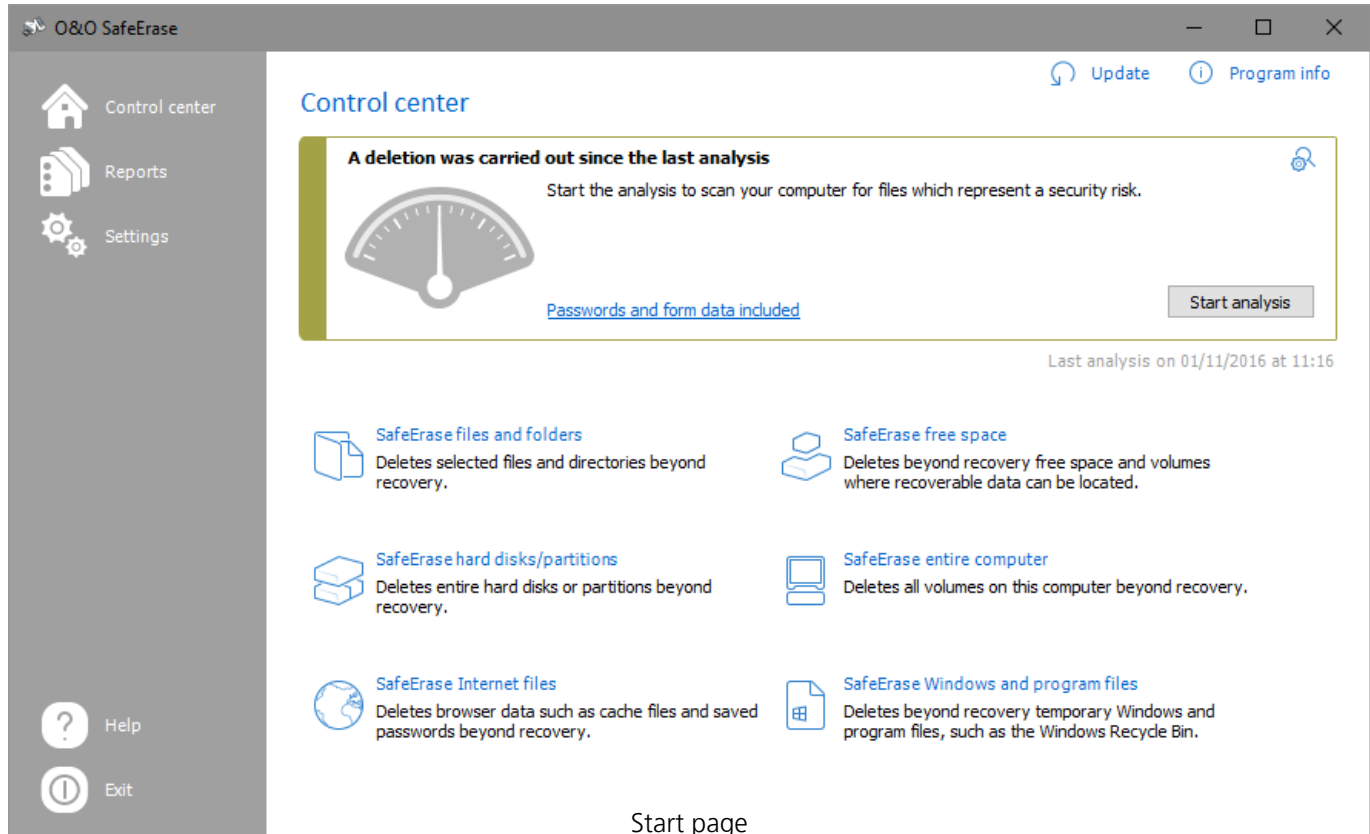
O&O SafeErase

Control center

Reports

Settings

Help

Exit

Update

Program info

Control center

A deletion was carried out since the last analysis

Start the analysis to scan your computer for files which represent a security risk.

Passwords and form data included

Start analysis

Last analysis on 01/11/2016 at 11:16

SafeErase files and folders
Deletes selected files and directories beyond recovery.

SafeErase free space
Deletes beyond recovery free space and volumes where recoverable data can be located.

SafeErase hard disks/partitions
Deletes entire hard disks or partitions beyond recovery.

SafeErase entire computer
Deletes all volumes on this computer beyond recovery.

SafeErase Internet files
Deletes browser data such as cache files and saved passwords beyond recovery.

SafeErase Windows and program files
Deletes beyond recovery temporary Windows and program files, such as the Windows Recycle Bin.

Start page